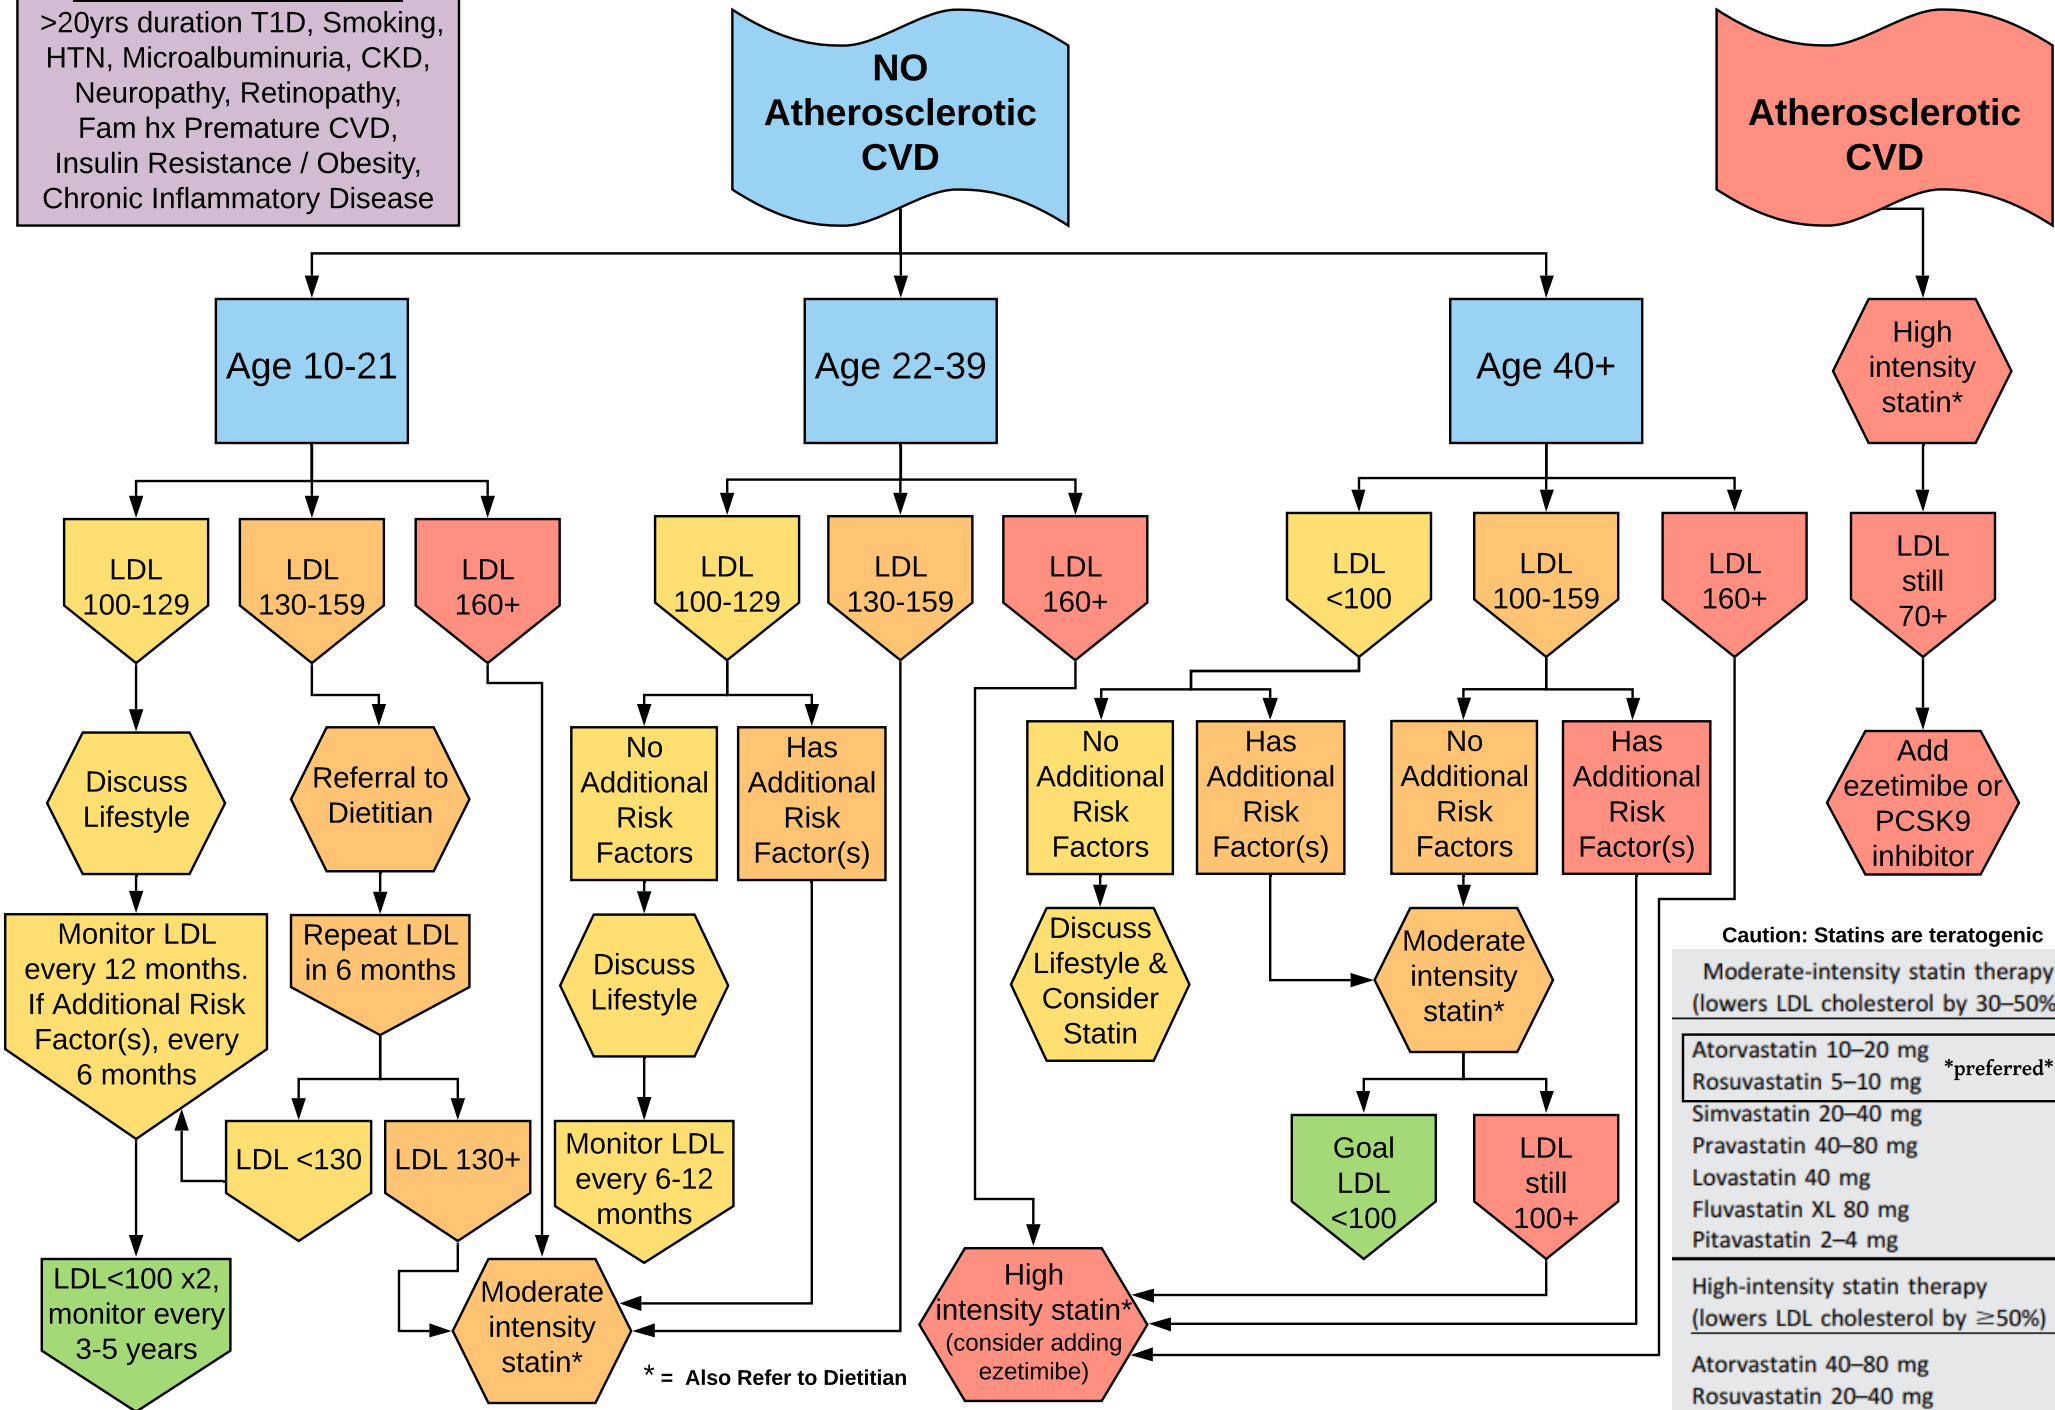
>20yrs duration T1D, Smoking, HTN, Microalbuminuria, CKD, Neuropathy, Retinopathy, Fam hx Premature CVD, Insulin Resistance / Obesity, Chronic Inflammatory Disease

NO Atherosclerotic CVD

Atherosclerotic CVD

Age 10-21

Age 22-39

Age 40+

High intensity statin*

LDL 100-129

LDL 130-159

LDL 160+

LDL 100-129

LDL 130-159

LDL 160+

LDL <100

LDL 100-159

LDL 160+

LDL still 70+

Discuss Lifestyle

Referral to Dietitian

No Additional Risk Factors

Has Additional Risk Factor(s)

No Additional Risk Factors

Has Additional Risk Factor(s)

No Additional Risk Factors

Has Additional Risk Factor(s)

Add ezetimibe or PCSK9 inhibitor

Monitor LDL every 12 months. If Additional Risk Factor(s), every 6 months

Repeat LDL in 6 months

Discuss Lifestyle

Discuss Lifestyle & Consider Statin

Moderate intensity statin*

Caution: Statins are teratogenic

Moderate-intensity statin therapy (lowers LDL cholesterol by 30–50%

Atorvastatin 10–20 mg
Rosuvastatin 5–10 mg *preferred*
Simvastatin 20–40 mg
Pravastatin 40–80 mg
Lovastatin 40 mg
Fluvastatin XL 80 mg
Pitavastatin 2–4 mg

LDL <130

LDL 130+

Monitor LDL every 6-12 months

Goal LDL <100

LDL still 100+

LDL<100 x2, monitor every 3-5 years

Moderate intensity statin*

* = Also Refer to Dietitian

High intensity statin* (consider adding ezetimibe)

High-intensity statin therapy (lowers LDL cholesterol by ≥50%)

Atorvastatin 40–80 mg
Rosuvastatin 20–40 mg